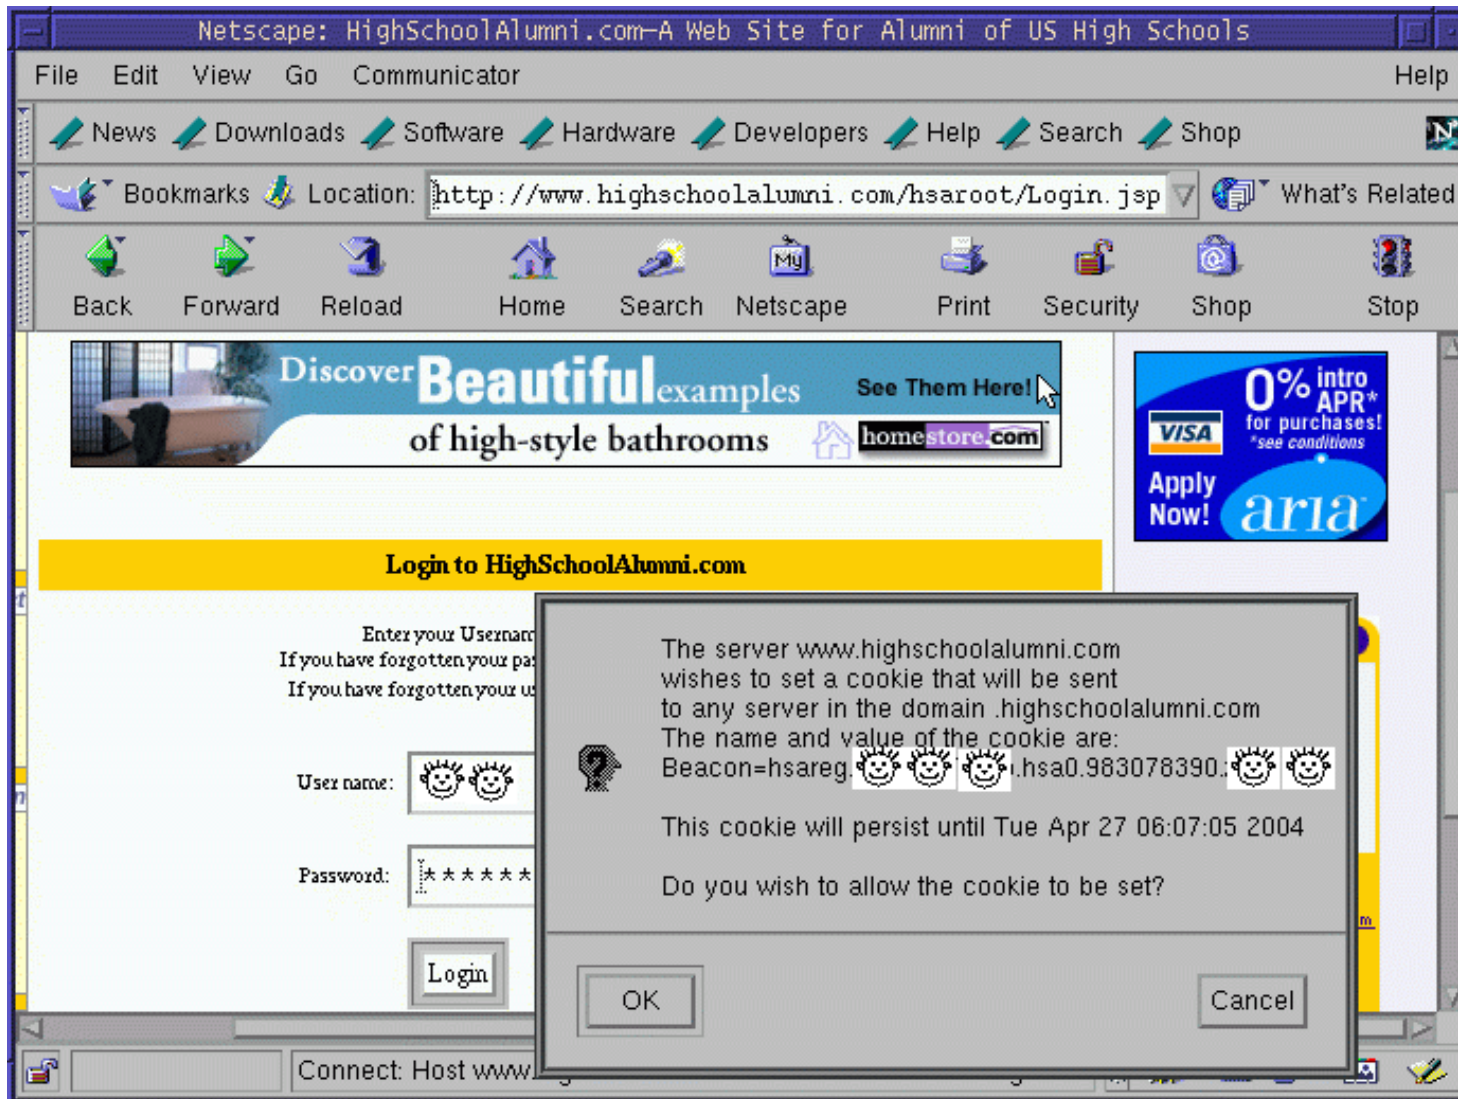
Netscape: HighSchoolAlumni.com—A Web Site for Alumni of US High Schools

File Edit View Go Communicator Help

News Downloads Software Hardware Developers Help Search Shop

Bookmarks Location: http://www.highschoolalumni.com/hsaroot/Login.jsp What's Related

Back Forward Reload Home Search Netscape Print Security Shop Stop

Discover Beautiful examples of high-style bathrooms See Them Here! homestore.com

VISA 0% intro APR* for purchases! *see conditions Apply Now! aria

Login to HighSchoolAlumni.com

Enter your Usernam
If you have forgotten your pa
If you have forgotten your u

User name:

Password: ******

Login

The server www.highschoolalumni.com wishes to set a cookie that will be sent to any server in the domain .highschoolalumni.com
The name and value of the cookie are:
Beacon=hsareg.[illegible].hsa0.983078390.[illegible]

This cookie will persist until Tue Apr 27 06:07:05 2004

Do you wish to allow the cookie to be set?

OK Cancel

Connect: Host www.